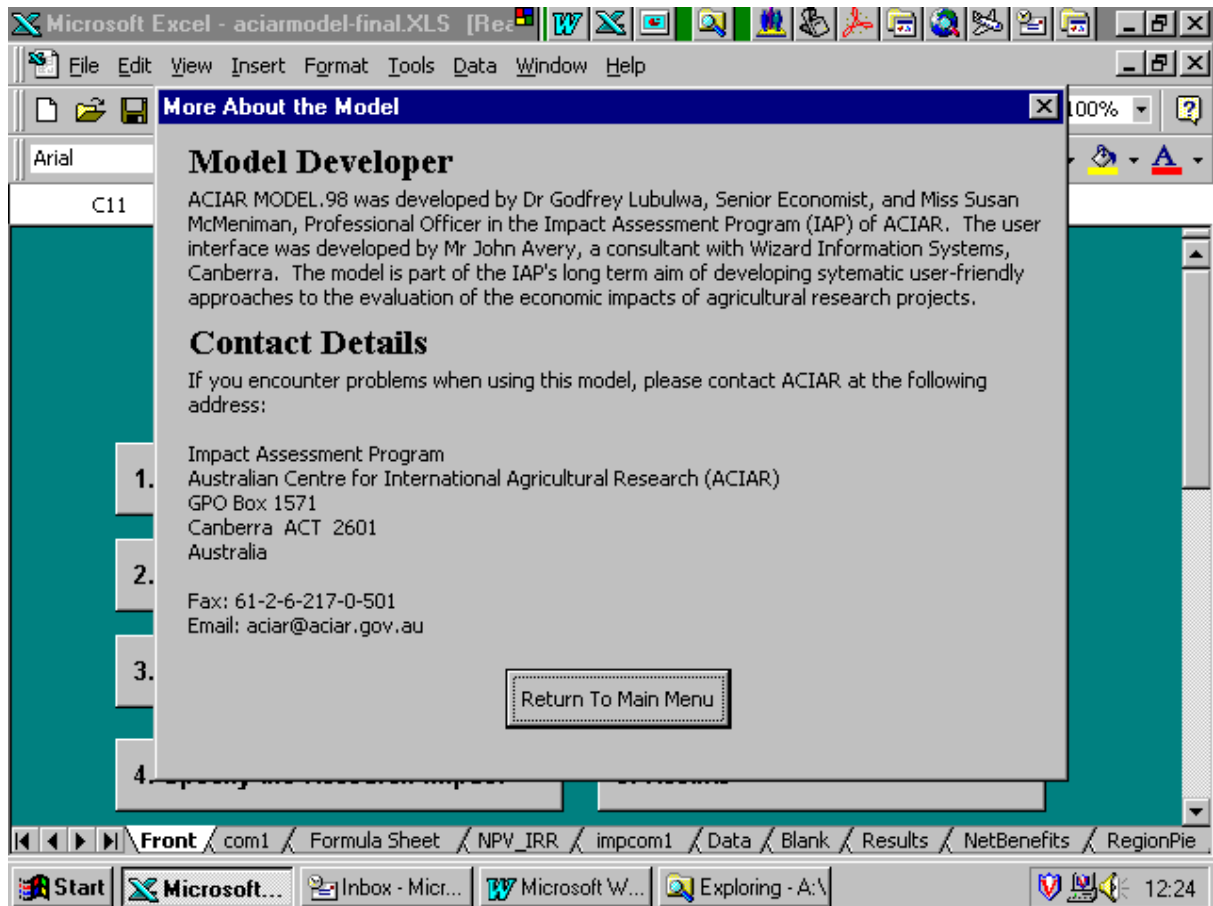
Microsoft Excel - aciarmodel-final.XLS [Rea

File Edit View Insert Format Tools Data Window Help

100%

Arial

C11

More About the Model

Model Developer

ACIAR MODEL.98 was developed by Dr Godfrey Lubulwa, Senior Economist, and Miss Susan McMeniman, Professional Officer in the Impact Assessment Program (IAP) of ACIAR. The user interface was developed by Mr John Avery, a consultant with Wizard Information Systems, Canberra. The model is part of the IAP's long term aim of developing sytematic user-friendly approaches to the evaluation of the economic impacts of agricultural research projects.

Contact Details

If you encounter problems when using this model, please contact ACIAR at the following address:

Impact Assessment Program
Australian Centre for International Agricultural Research (ACIAR)
GPO Box 1571
Canberra ACT 2601
Australia

Fax: 61-2-6-217-0-501
Email: aciar@aciar.gov.au

Return To Main Menu

1.

2.

3.

4. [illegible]

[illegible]

Front / com1 / Formula Sheet / NPV_IRR / impcom1 / Data / Blank / Results / NetBenefits / RegionPie

Start Microsoft... Inbox - Micr... Microsoft W... Exploring - A:\ 12:24